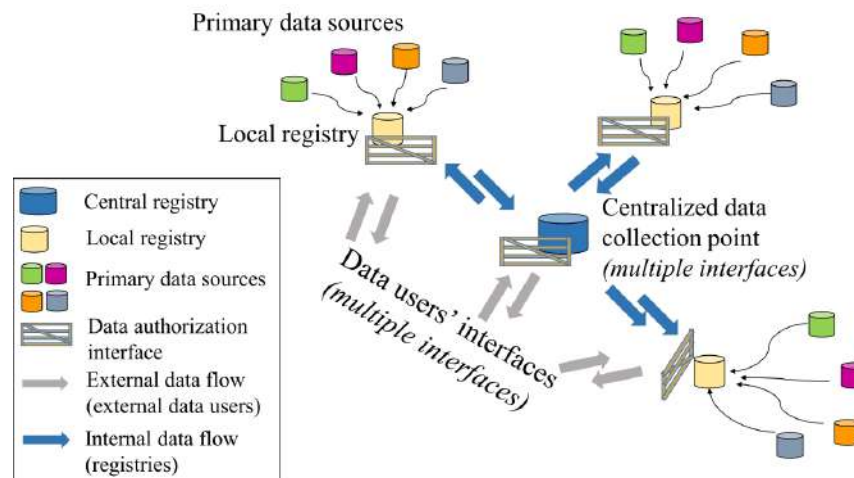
Primary data sources

Local registry

Central registry

Local registry

Primary data sources

Data authorization interface

External data flow (external data users)

Internal data flow (registries)

Centralized data collection point (multiple interfaces)

Data users' interfaces (multiple interfaces)